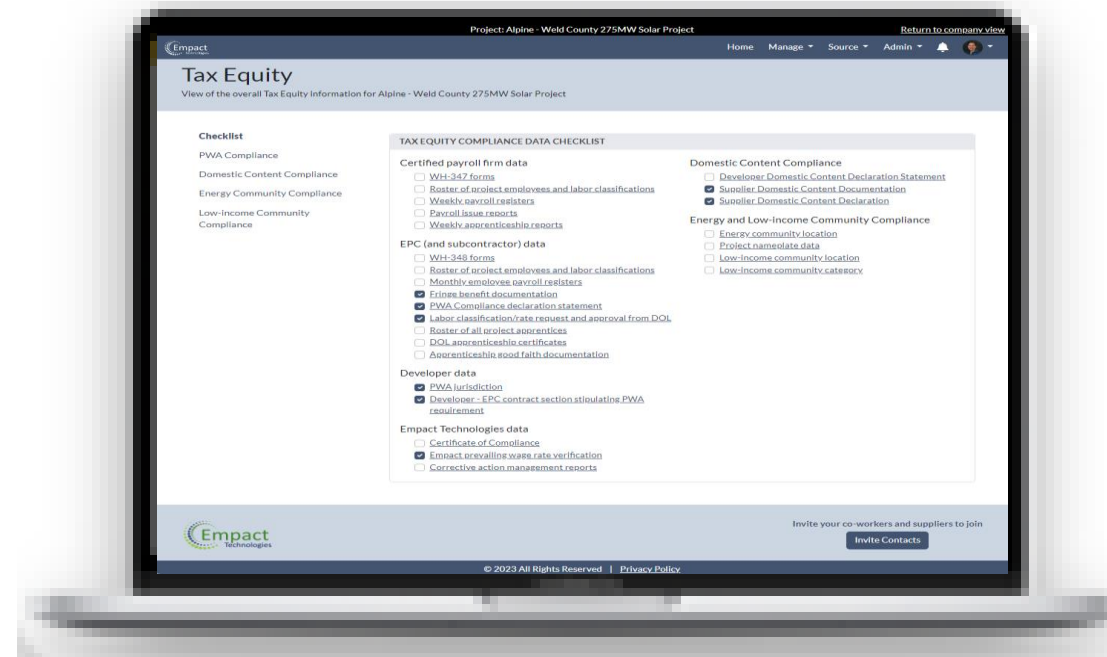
Project: Alpine - Weld County 275MW Solar Project

Return to company view

Empact

Home Manage Source Admin

Tax Equity

View of the overall Tax Equity information for Alpine - Weld County 275MW Solar Project

Checklist

PWA Compliance

Domestic Content Compliance

Energy Community Compliance

Low-income Community Compliance

TAX EQUITY COMPLIANCE DATA CHECKLIST

Certified payroll firm data

WH-347 forms

Roster of project employees and labor classifications

Weekly payroll registers

Payroll issue reports

Weekly apprenticeship reports

EPC (and subcontractor) data

WH-348 forms

Roster of project employees and labor classifications

Monthly employee payroll registers

Fringe benefit documentation

PWA Compliance declaration statement

Labor classification/rate request and approval from DOL

Roster of all project apprentices

DOL apprenticeship certificates

Apprenticeship good faith documentation

Developer data

PWA jurisdiction

Developer - EPC contract section stipulating PWA requirement

Empact Technologies data

Certificate of Compliance

Empact prevailing wage rate verification

Corrective action management reports

Domestic Content Compliance

Developer Domestic Content Declaration Statement

Supplier Domestic Content Documentation

Supplier Domestic Content Declaration

Energy and Low-income Community Compliance

Energy community location

Project nameplate data

Low-income community location

Low-income community category

Empact Technologies

Invite your co-workers and suppliers to join

Invite Contacts

© 2023 All Rights Reserved | Privacy Policy